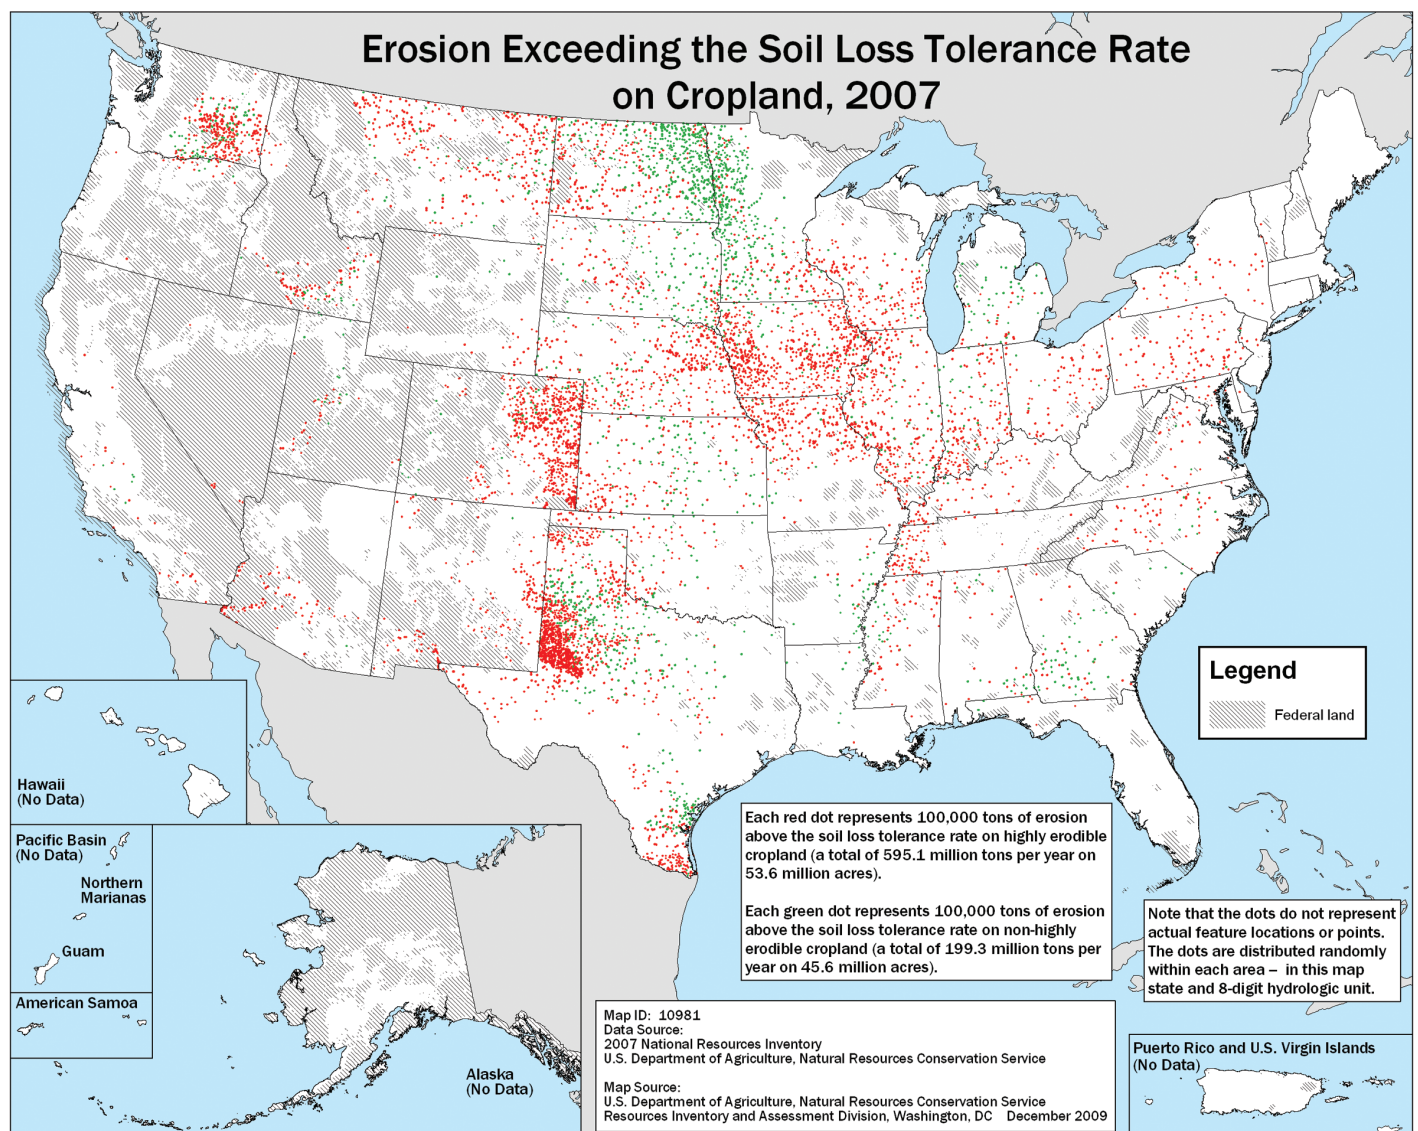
Erosion Exceeding the Soil Loss Tolerance Rate on Cropland, 2007

Legend

Federal land

Hawaii
(No Data)

Pacific Basin
(No Data)

Northern Marianas

Guam

American Samoa

Alaska
(No Data)

Each red dot represents 100,000 tons of erosion above the soil loss tolerance rate on highly erodible cropland (a total of 595.1 million tons per year on 53.6 million acres).

Each green dot represents 100,000 tons of erosion above the soil loss tolerance rate on non-highly erodible cropland (a total of 199.3 million tons per year on 45.6 million acres).

Note that the dots do not represent actual feature locations or points. The dots are distributed randomly within each area – in this map state and 8-digit hydrologic unit.

Map ID: 10981
Data Source:
2007 National Resources Inventory
U.S. Department of Agriculture, Natural Resources Conservation Service

Map Source:
U.S. Department of Agriculture, Natural Resources Conservation Service
Resources Inventory and Assessment Division, Washington, DC December 2009

Puerto Rico and U.S. Virgin Islands
(No Data)